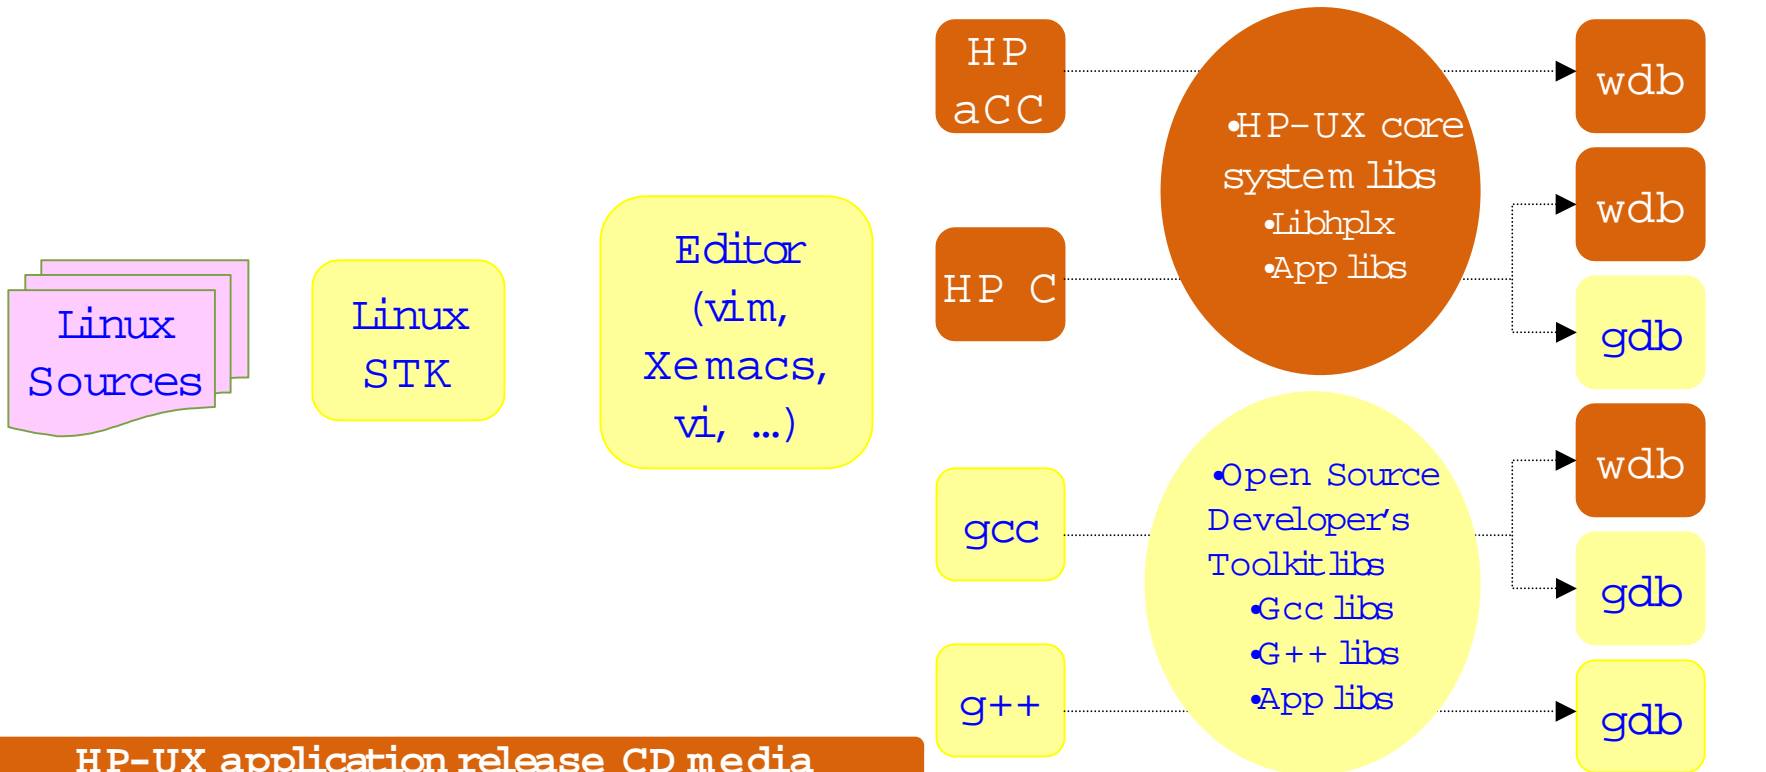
Linux Sources

Linux STK

Editor (vim, Xemacs, vi, …)

HP aCC

HP C

gcc

g++

•HP-UX core system libs
•Libhplx
•App libs

•Open Source Developer's Toolkit libs
•Gcc libs
•G++ libs
•App libs

wdb

wdb

gdb

wdb

gdb

gdb

HP-UX application release CD media